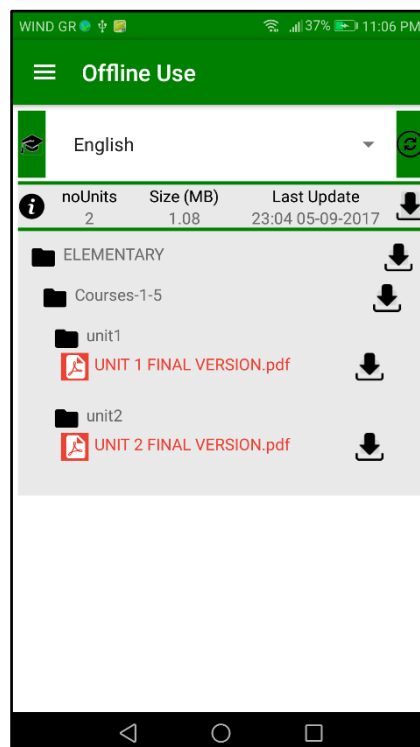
WIND GR 37% 11:06 PM

Offline Use

English

| noUnits | Size (MB) | Last Update |
|---|---|---|
| 2 | 1.08 | 23:04 05-09-2017 |

ELEMENTARY

Courses-1-5

unit1

UNIT 1 FINAL VERSION.pdf

unit2

UNIT 2 FINAL VERSION.pdf